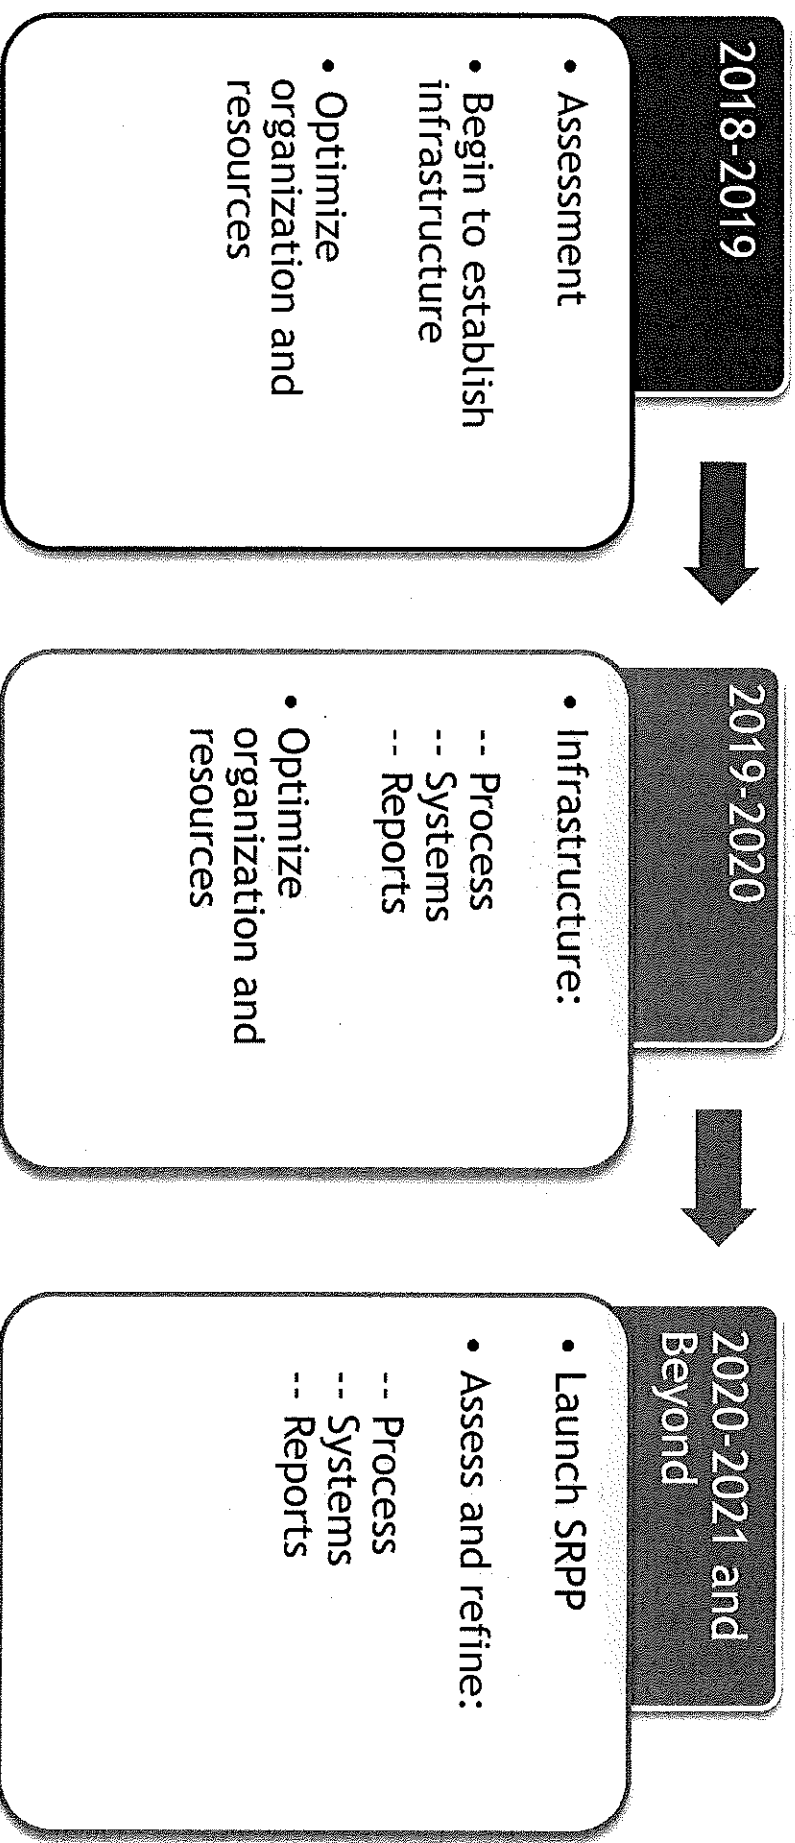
2018-2019

• Assessment
• Begin to establish infrastructure
• Optimize organization and resources

2019-2020

• Infrastructure:
-- Process
-- Systems
-- Reports
• Optimize organization and resources

2020-2021 and Beyond

• Launch SRPP
• Assess and refine:
-- Process
-- Systems
-- Reports